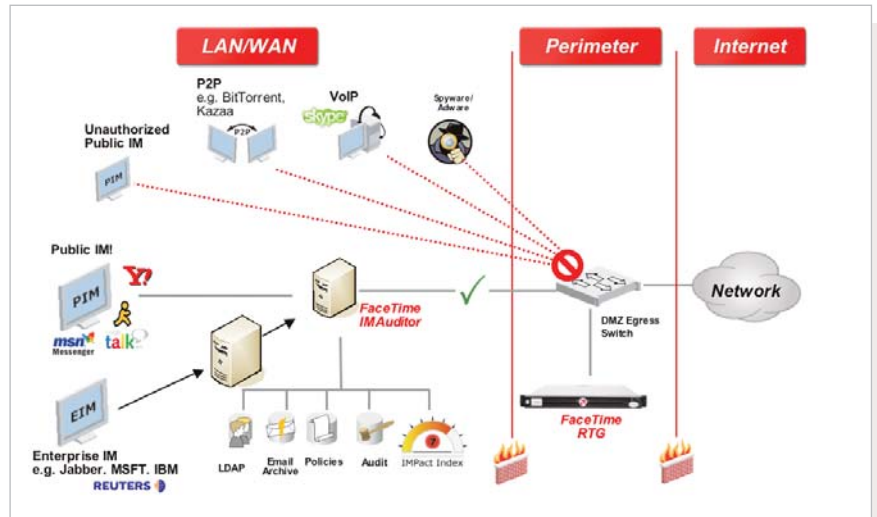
LAN/WAN

Perimeter

Internet

P2P
e.g. BitTorrent, Kazaa

P2P

VoIP

skype

Spyware/ Adware

Unauthorized Public IM

PIM

Public IM!

PIM

Y!

msn Messenger

talk

FaceTime IMAuditor

Network

DMZ Egress Switch

EIM

Enterprise IM
e.g. Jabber. MSFT. IBM

REUTERS

LDAP

Email Archive

Policies

Audit

IMPact Index

FaceTime RTG